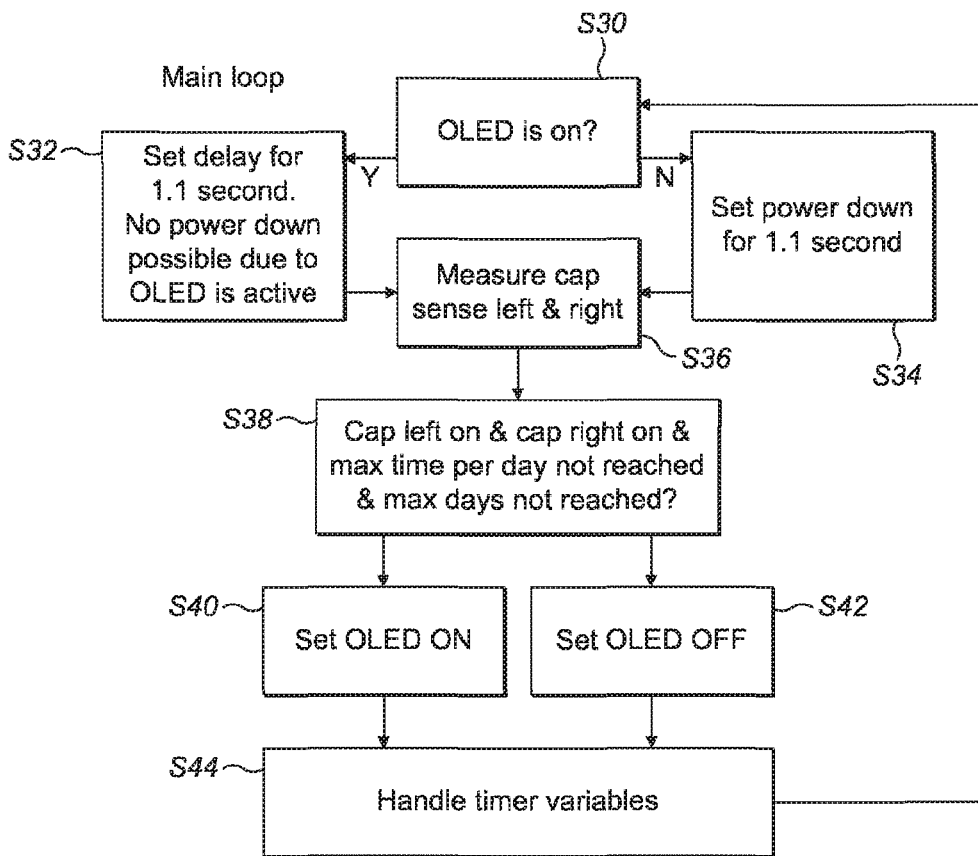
Main loop

S30

OLED is on?

S32

Set delay for 1.1 second. No power down possible due to OLED is active

Y

N

Set power down for 1.1 second

Measure cap sense left & right

S36

S34

S38

Cap left on & cap right on & max time per day not reached & max days not reached?

S40

Set OLED ON

Set OLED OFF

S42

S44

Handle timer variables